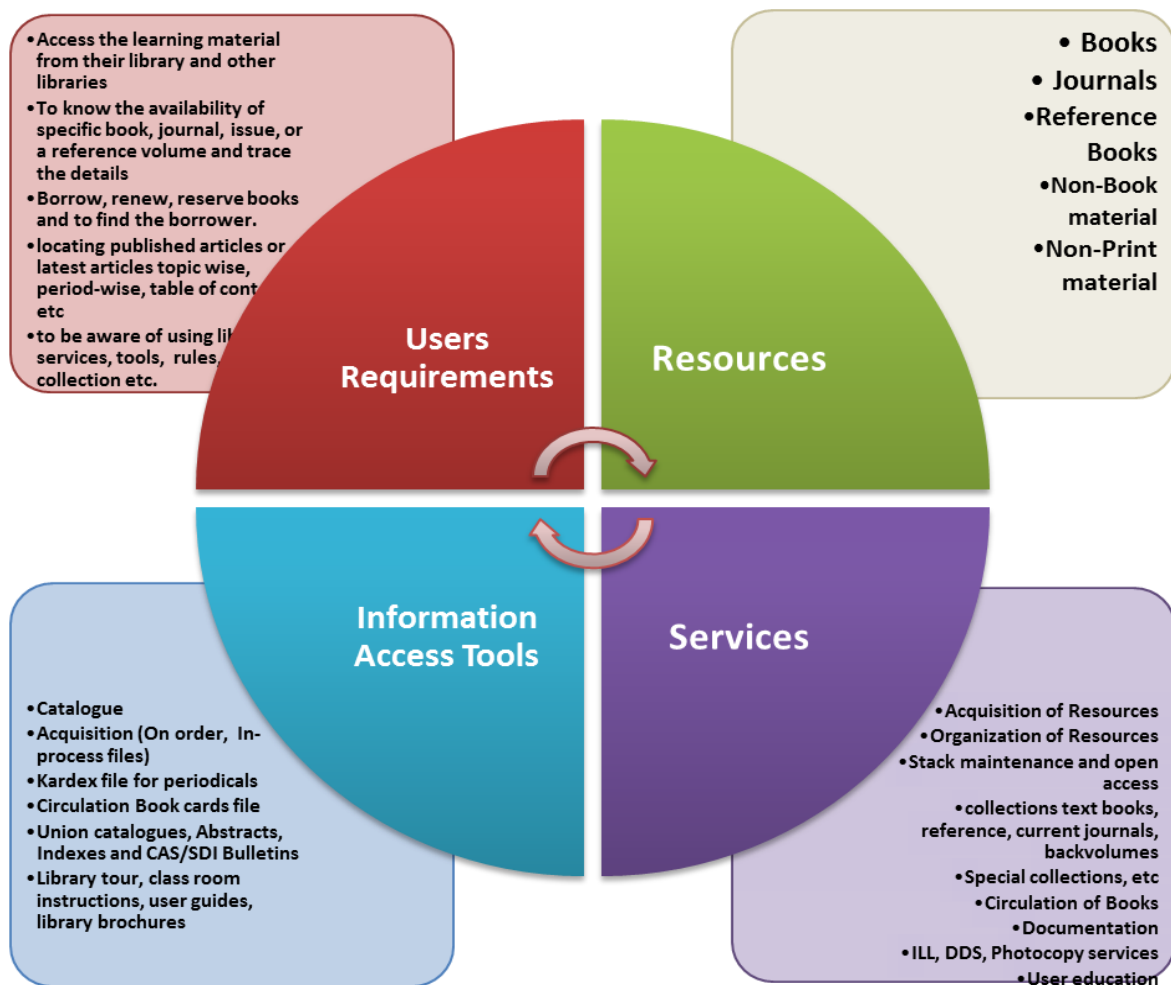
•Access the learning material from their library and other libraries
•To know the availability of specific book, journal, issue, or a reference volume and trace the details
•Borrow, renew, reserve books and to find the borrower.
•locating published articles or latest articles topic wise, period-wise, table of cont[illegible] etc
•to be aware of using li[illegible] services, tools, rules, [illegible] collection etc.

• Books
• Journals
•Reference Books
•Non-Book material
•Non-Print material

Users Requirements

Resources

Information Access Tools

Services

•Catalogue
•Acquisition (On order, In-process files)
•Kardex file for periodicals
•Circulation Book cards file
•Union catalogues, Abstracts, Indexes and CAS/SDI Bulletins
•Library tour, class room instructions, user guides, library brochures

•Acquisition of Resources
•Organization of Resources
•Stack maintenance and open access
•collections text books, reference, current journals, backvolumes
•Special collections, etc
•Circulation of Books
•Documentation
•ILL, DDS, Photocopy services
•User education